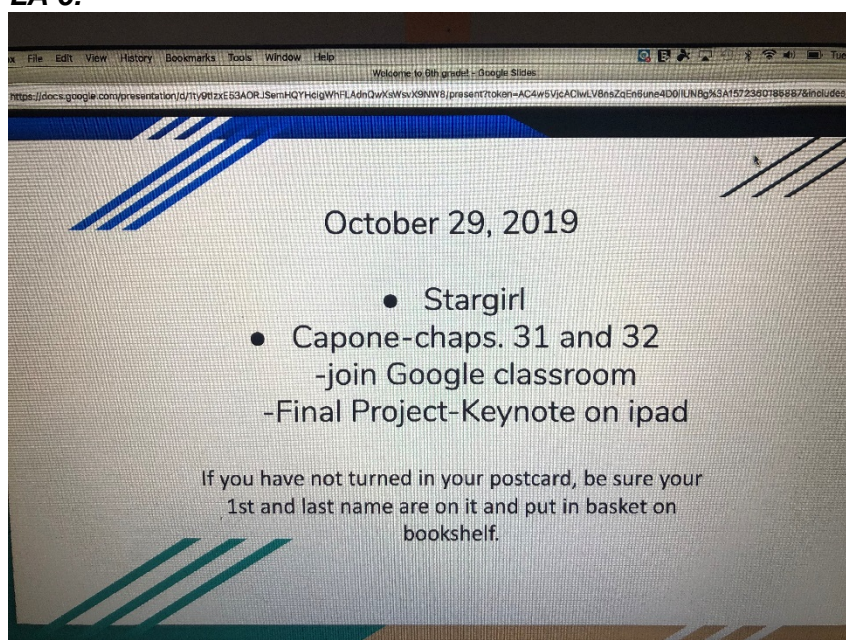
LA 6:

File Edit View History Bookmarks Tools Window Help

Welcome to 6th grade! - Google Slides

https://docs.google.com/presentation/d/1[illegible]/present?token=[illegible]

October 29, 2019

• Stargirl
• Capone-chaps. 31 and 32
-join Google classroom
-Final Project-Keynote on ipad

If you have not turned in your postcard, be sure your 1st and last name are on it and put in basket on bookshelf.